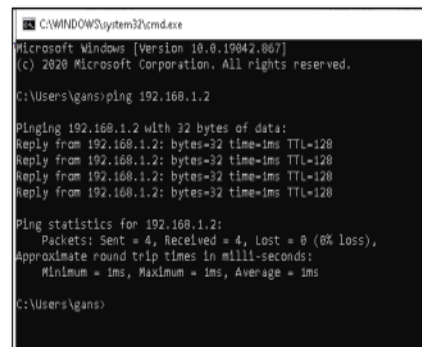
C:\WINDOWS\system32\cmd.exe

Microsoft Windows [Version 10.0.19042.867]
(c) 2020 Microsoft Corporation. All rights reserved.

C:\Users\gans>ping 192.168.1.2

Pinging 192.168.1.2 with 32 bytes of data:
Reply from 192.168.1.2: bytes=32 time=1ms TTL=128
Reply from 192.168.1.2: bytes=32 time=1ms TTL=128
Reply from 192.168.1.2: bytes=32 time=1ms TTL=128
Reply from 192.168.1.2: bytes=32 time=1ms TTL=128

Ping statistics for 192.168.1.2:
Packets: Sent = 4, Received = 4, Lost = 0 (0% loss),
Approximate round trip times in milli-seconds:
Minimum = 1ms, Maximum = 1ms, Average = 1ms

C:\Users\gans>